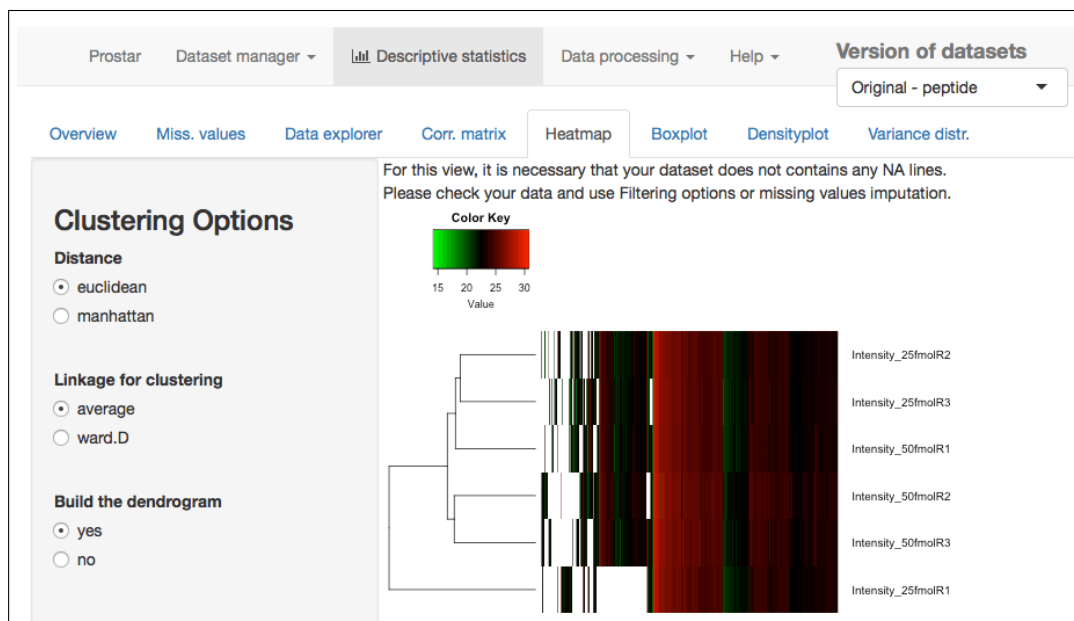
Prostar Dataset manager ▾ Descriptive statistics Data processing ▾ Help ▾ Version of datasets

Original - peptide

Overview Miss. values Data explorer Corr. matrix Heatmap Boxplot Densityplot Variance distr.

For this view, it is necessary that your dataset does not contains any NA lines.
Please check your data and use Filtering options or missing values imputation.

Clustering Options

Distance
euclidean
manhattan

Linkage for clustering
average
ward.D

Build the dendrogram
yes
no

Color Key

15 20 25 30
Value

Intensity_25fmolR2
Intensity_25fmolR3
Intensity_50fmolR1
Intensity_50fmolR2
Intensity_50fmolR3
Intensity_25fmolR1